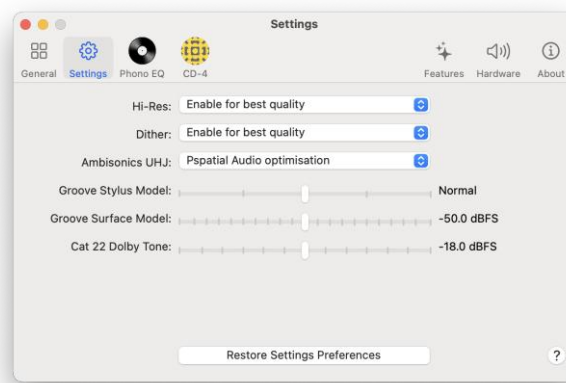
Settings

General Settings Phono EQ CD-4 Features Hardware About

Hi-Res: Enable for best quality

Dither: Enable for best quality

Ambisonics UHJ: Pspatial Audio optimisation

Groove Stylus Model: Normal

Groove Surface Model: -50.0 dBFS

Cat 22 Dolby Tone: -18.0 dBFS

Restore Settings Preferences

?